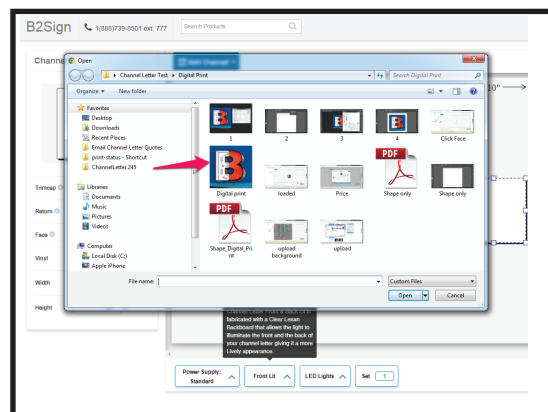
B2Sign 1(888)739-8501 ext: 777 Search Products

Channe

Open

Channel Letter Test ▸ Digital Print

Search Digital Print

Organize ▾ New folder

Favorites
Desktop
Downloads
Recent Places
Email Channel Letter Quotes
print-status - Shortcut
ChannelLetter 245

Libraries
Documents
Music
Pictures
Videos

Computer
Local Disk (C:)
Apple iPhone

1
2
3
4
Click Face
Digital print
loaded
Price
Shape only
Shape only
Shape_Digital_Print
upload background
upload

File name:

Custom Files

Open
Cancel

10"

Trimcap

Return

Face

Vinyl

Width

Height

fabricated with a Clear Lexan Backboard that allows the light to illuminate the front and the back of your channel letter giving it a more Lively appearance.

Power Supply: Standard

Front Lit

LED Lights

Set 1